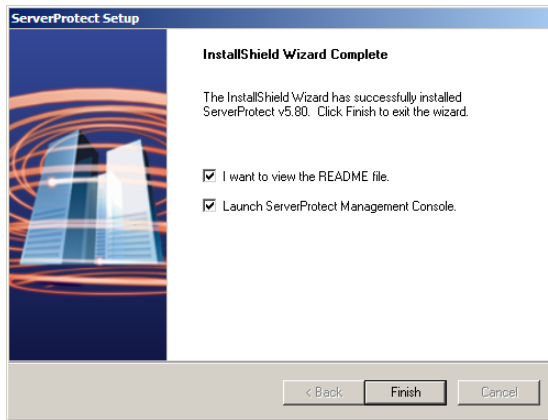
ServerProtect Setup

InstallShield Wizard Complete

The InstallShield Wizard has successfully installed ServerProtect v5.80. Click Finish to exit the wizard.

☑ I want to view the README file.

☑ Launch ServerProtect Management Console.

< Back

Finish

Cancel